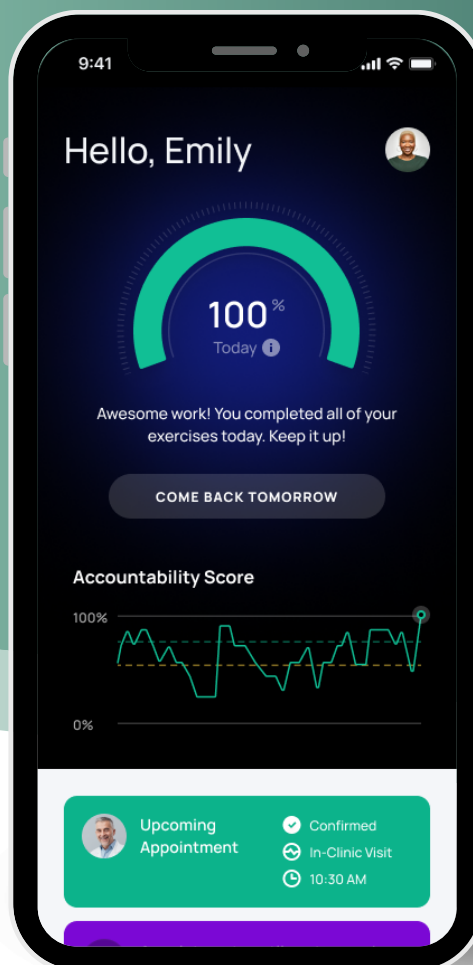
9:41

Hello, Emily

100%
Today

Awesome work! You completed all of your exercises today. Keep it up!

COME BACK TOMORROW

Accountability Score

100%

0%

Upcoming Appointment

Confirmed
In-Clinic Visit
10:30 AM